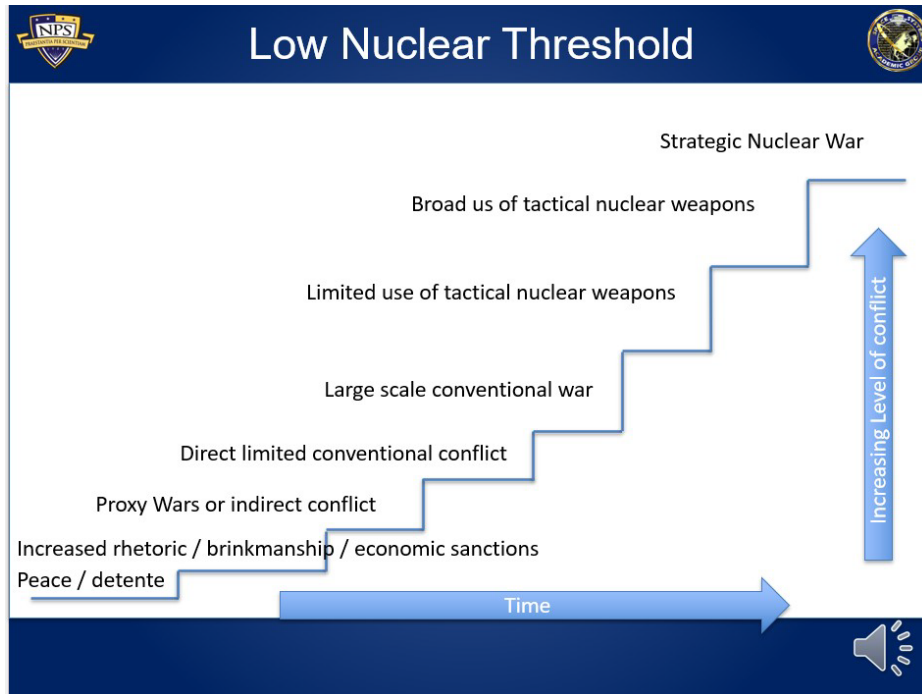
NPS
PRAESTANTIA PER SCIENTIAM

Low Nuclear Threshold

ACADEMIC GSC

Strategic Nuclear War

Broad us of tactical nuclear weapons

Limited use of tactical nuclear weapons

Large scale conventional war

Direct limited conventional conflict

Proxy Wars or indirect conflict

Increased rhetoric / brinkmanship / economic sanctions

Peace / detente

Increasing Level of conflict

Time